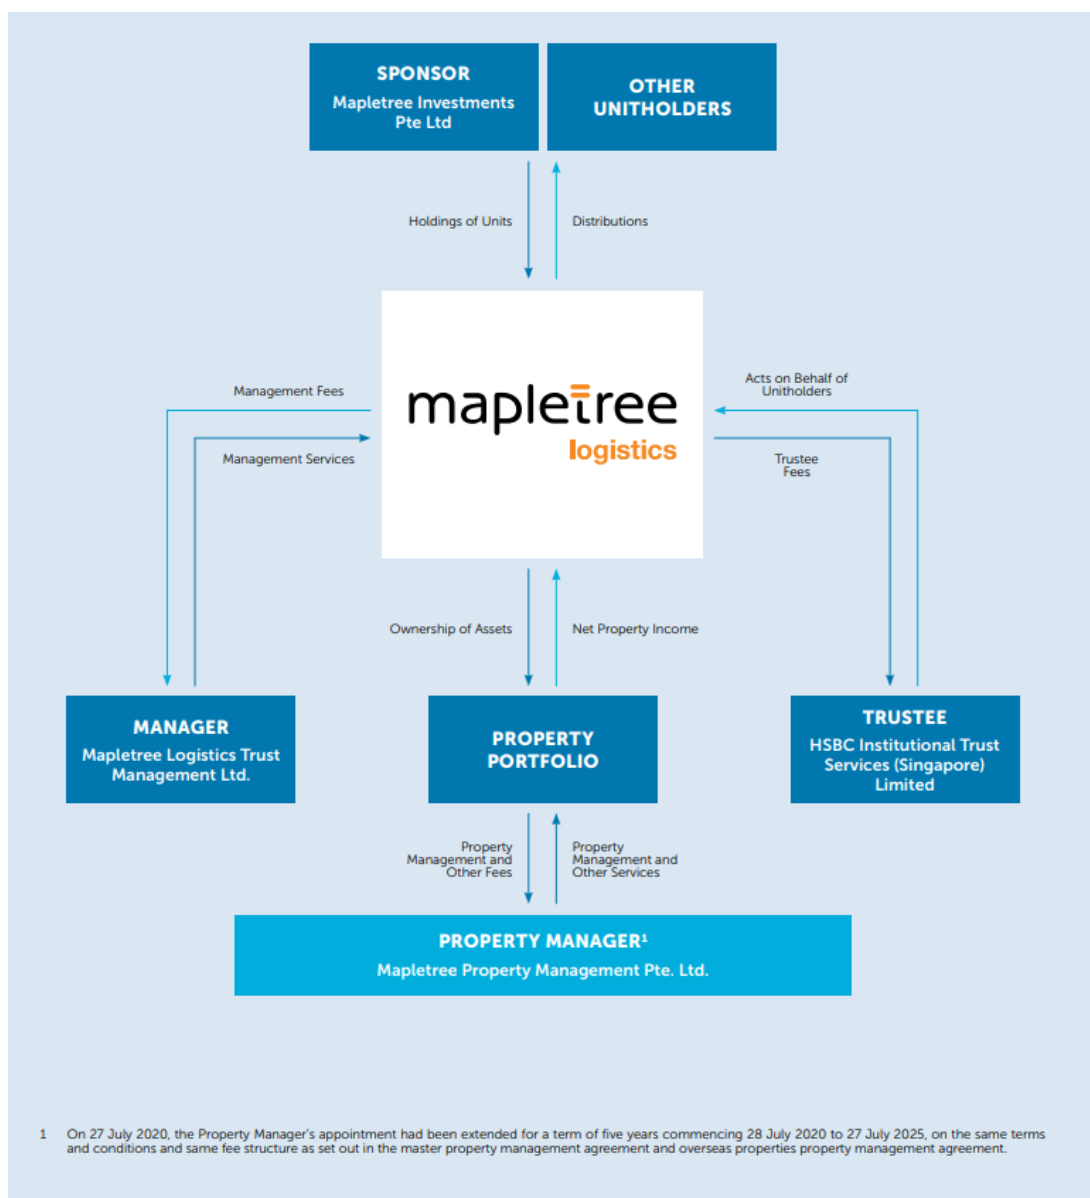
SPONSOR
Mapletree Investments Pte Ltd

OTHER UNITHOLDERS

Holdings of Units

Distributions

Management Fees

Management Services

mapletree
logistics

Acts on Behalf of Unitholders

Trustee Fees

Ownership of Assets

Net Property Income

MANAGER
Mapletree Logistics Trust Management Ltd.

PROPERTY PORTFOLIO

TRUSTEE
HSBC Institutional Trust Services (Singapore) Limited

Property Management and Other Fees

Property Management and Other Services

PROPERTY MANAGER$^1$
Mapletree Property Management Pte. Ltd.

1 On 27 July 2020, the Property Manager's appointment had been extended for a term of five years commencing 28 July 2020 to 27 July 2025, on the same terms and conditions and same fee structure as set out in the master property management agreement and overseas properties property management agreement.